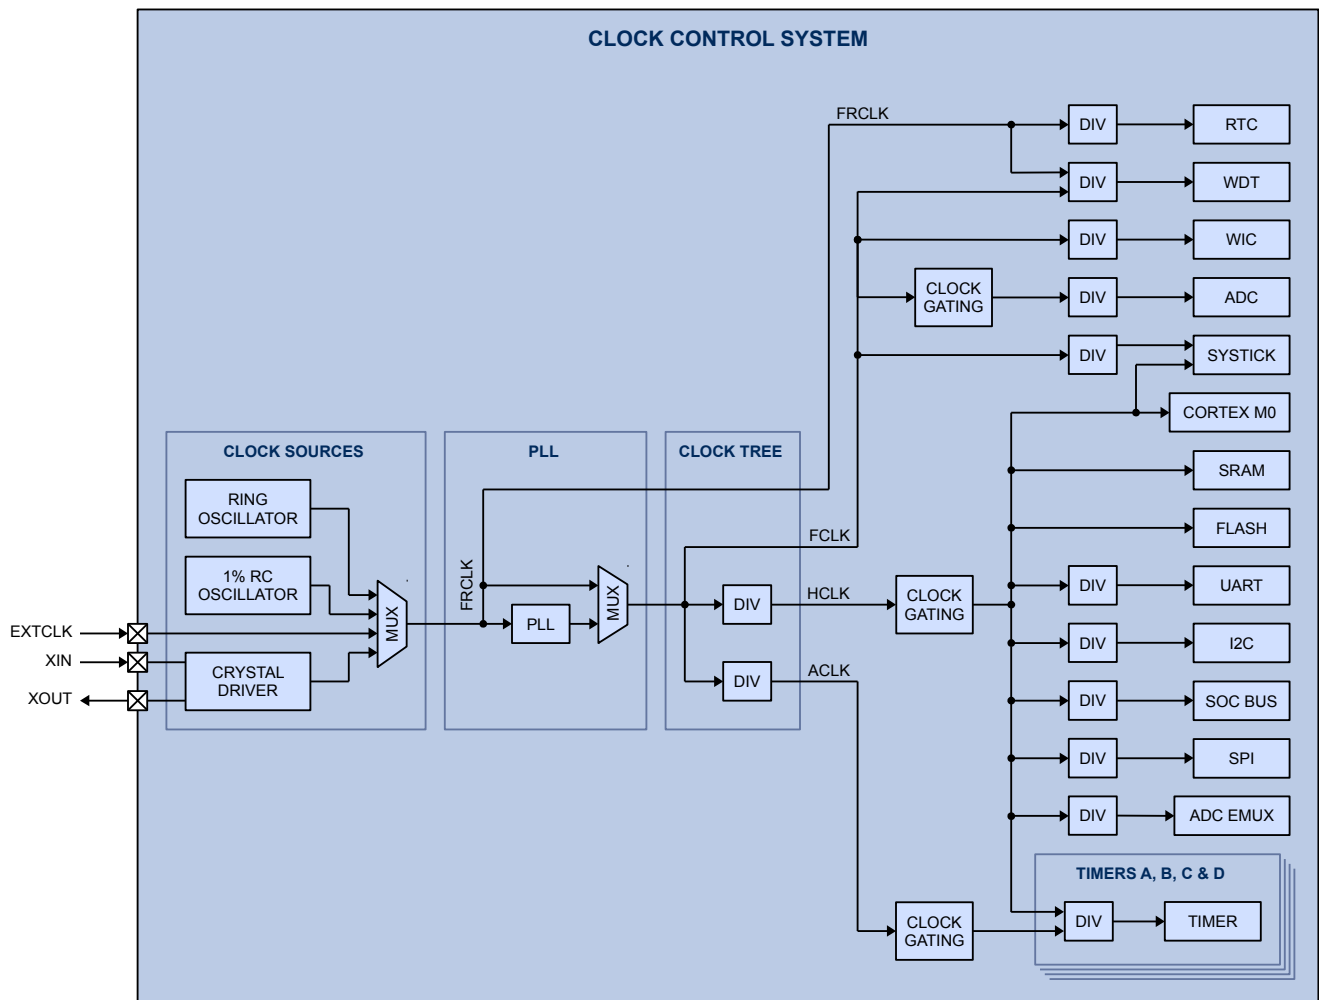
CLOCK CONTROL SYSTEM

FRCLK

DIV RTC

DIV WDT

DIV WIC

CLOCK GATING

DIV ADC

DIV SYSTICK

CORTEX M0

CLOCK SOURCES

PLL

CLOCK TREE

SRAM

RING OSCILLATOR

FLASH

FCLK

1% RC OSCILLATOR

FRCLK

MUX

PLL

MUX

DIV

HCLK

CLOCK GATING

DIV UART

EXTCLK

XIN

DIV I2C

CRYSTAL DRIVER

DIV

ACLK

XOUT

DIV SOC BUS

DIV SPI

DIV ADC EMUX

TIMERS A, B, C & D

CLOCK GATING

DIV TIMER